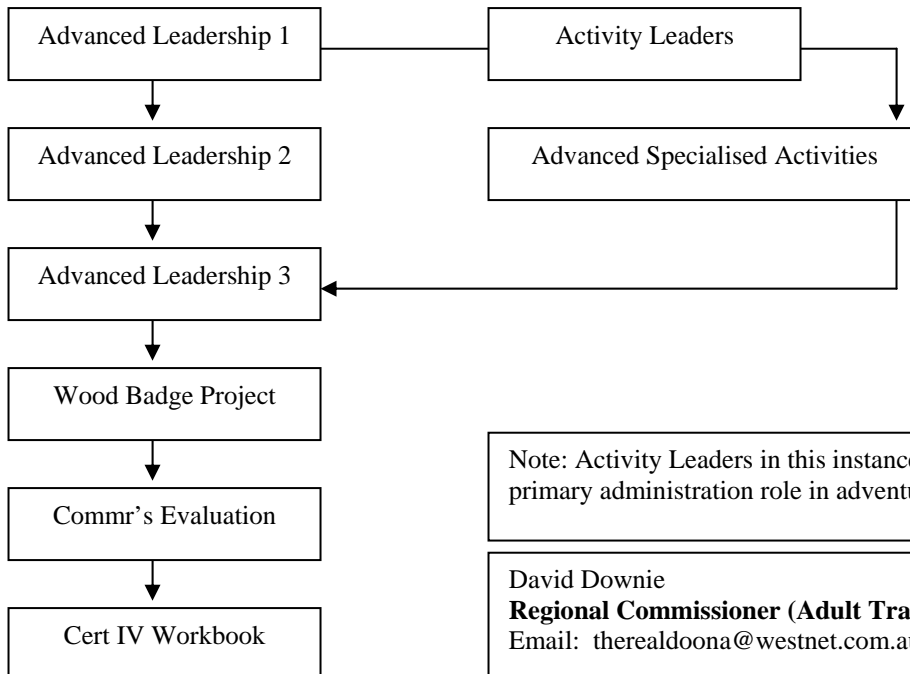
Advanced Leadership 1

Activity Leaders

Advanced Leadership 2

Advanced Specialised Activities

Advanced Leadership 3

Wood Badge Project

Commr's Evaluation

Cert IV Workbook

Note: Activity Leaders in this instanc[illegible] primary administration role in advent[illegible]

David Downie
**Regional Commissioner (Adult Tra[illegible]**
Email: therealdoona@westnet.com.a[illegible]